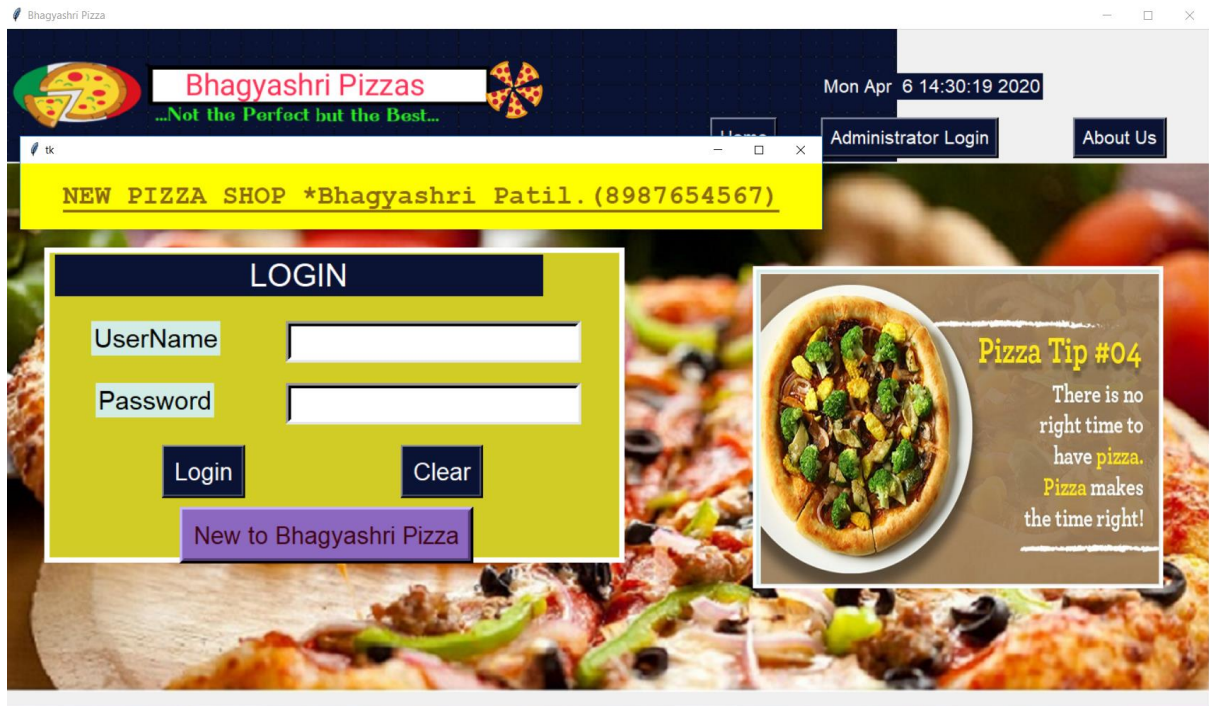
Bhagyashri Pizza

Bhagyashri Pizzas
...Not the Perfect but the Best...

Mon Apr 6 14:30:19 2020

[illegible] Administrator Login About Us

tk

NEW PIZZA SHOP *Bhagyashri Patil.(8987654567)

LOGIN

UserName

Password

Login Clear

New to Bhagyashri Pizza

Pizza Tip #04
There is no right time to have pizza. Pizza makes the time right!